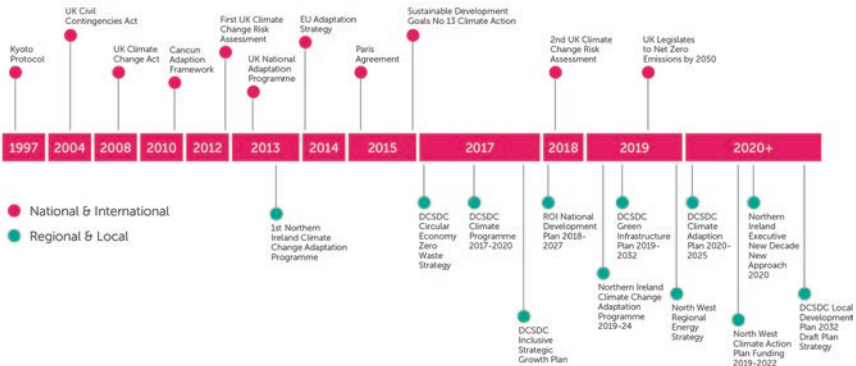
Kyoto Protocol

UK Civil Contingencies Act

UK Climate Change Act

Cancun Adaption Framework

First UK Climate Change Risk Assessment

UK National Adaptation Programme

EU Adaptation Strategy

Paris Agreement

Sustainable Development Goals No 13 Climate Action

2nd UK Climate Change Risk Assessment

UK Legislates to Net Zero Emissions by 2050

1997 | 2004 | 2008 | 2010 | 2012 | 2013 | 2014 | 2015 | 2017 | 2018 | 2019 | 2020+

National & International

Regional & Local

1st Northern Ireland Climate Change Adaptation Programme

DCSDC Circular Economy Zero Waste Strategy

DCSDC Climate Programme 2017-2020

DCSDC Inclusive Strategic Growth Plan

ROI National Development Plan 2018-2027

Northern Ireland Climate Change Adaptation Programme 2019-24

DCSDC Green Infrastructure Plan 2019-2032

North West Regional Energy Strategy

DCSDC Climate Adaption Plan 2020-2025

North West Climate Action Plan Funding 2019-2022

Northern Ireland Executive New Decade New Approach 2020

DCSDC Local Development Plan 2032 Draft Plan Strategy